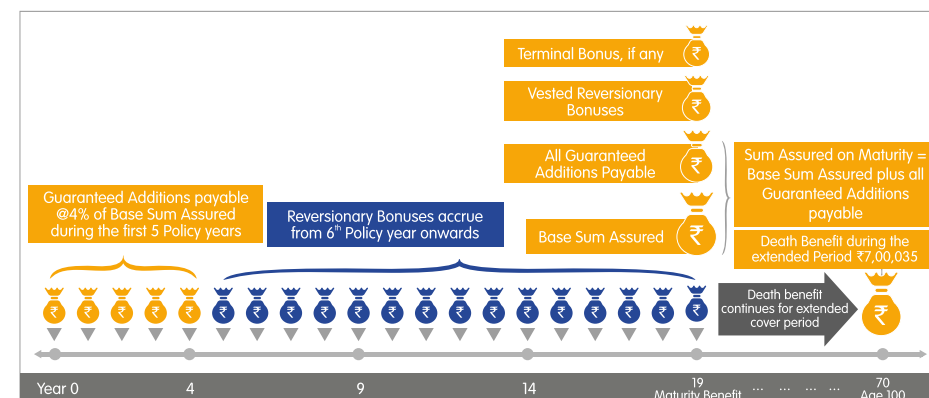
Terminal Bonus, if any ₹

Vested Reversionary Bonuses ₹

All Guaranteed Additions Payable ₹

Base Sum Assured ₹

Sum Assured on Maturity = Base Sum Assured plus all Guaranteed Additions payable

Death Benefit during the extended Period ₹7,00,035

Guaranteed Additions payable @4% of Base Sum Assured during the first 5 Policy years

Reversionary Bonuses accrue from $6^{th}$ Policy year onwards

₹ ₹ ₹ ₹ ₹ ₹ ₹ ₹ ₹ ₹ ₹ ₹ ₹ ₹ ₹ ₹ ₹ ₹ ₹ ₹

Death benefit continues for extended cover period

₹

Year 0 4 9 14 19 Maturity Benefit ... ... ... 70 Age 100